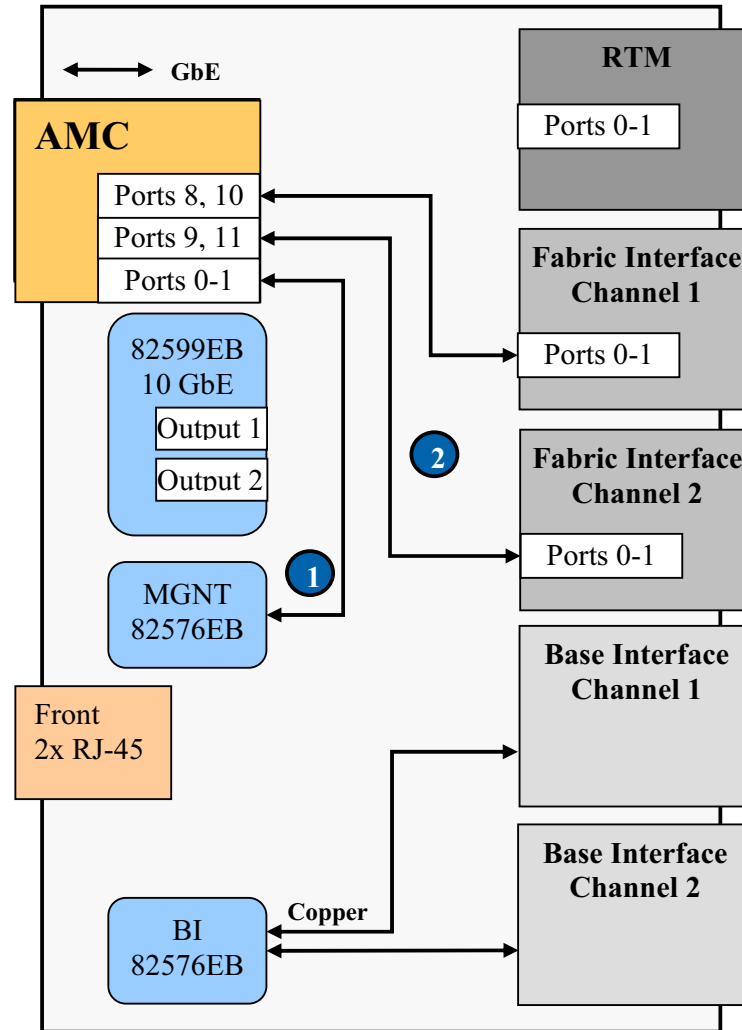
GbE

AMC

Ports 8, 10

Ports 9, 11

Ports 0-1

82599EB
10 GbE

Output 1

Output 2

MGNT
82576EB

Front
2x RJ-45

BI
82576EB

Copper

1

2

RTM

Ports 0-1

Fabric Interface
Channel 1

Ports 0-1

Fabric Interface
Channel 2

Ports 0-1

Base Interface
Channel 1

Base Interface
Channel 2